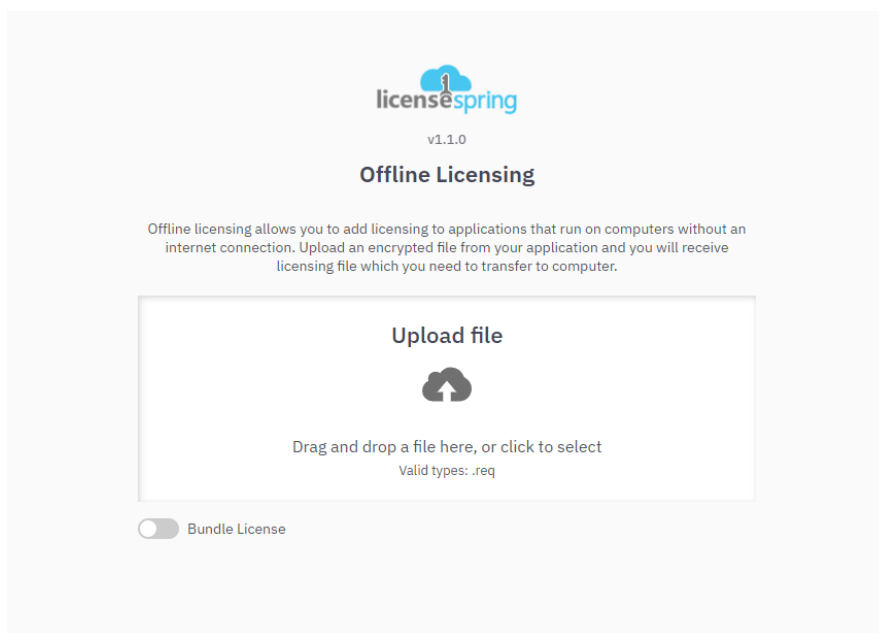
licensespring

v1.1.0

Offline Licensing

Offline licensing allows you to add licensing to applications that run on computers without an internet connection. Upload an encrypted file from your application and you will receive licensing file which you need to transfer to computer.

Upload file

Drag and drop a file here, or click to select

Valid types: .req

Bundle License